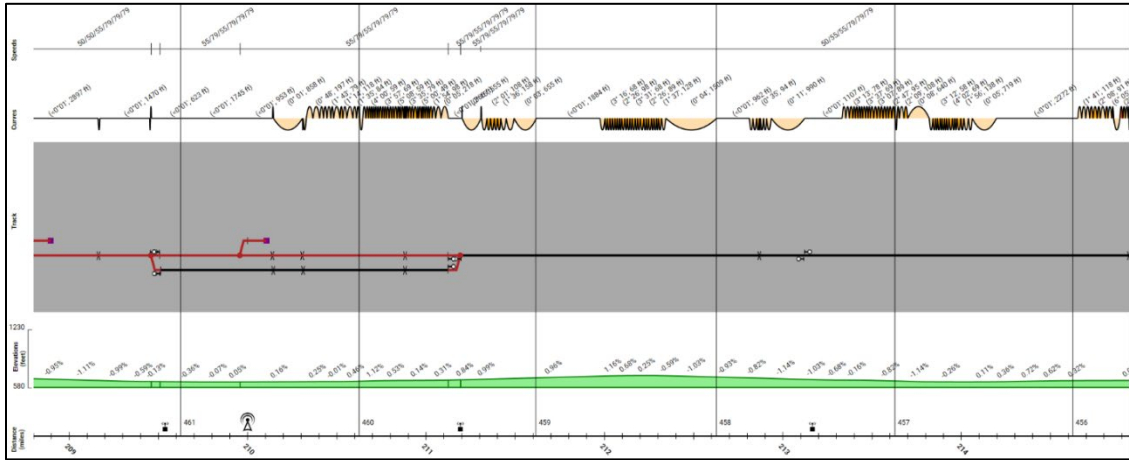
Speeds

50/50/55/79/79/79

55/79/55/79/79/79

55/79/55/79/79/79

55/79/55/79/79/79
55/79/55/79/79/79

50/55/55/79/79/79

Curves

(<0°01', 2897 ft)
(<0°01', 1470 ft)
(<0°01', 623 ft)
(<0°01', 1745 ft)
(<0°07', 953 ft)
(0°01', 658 ft)
(0°46', 197 ft)
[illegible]
(2°01', 106 ft)
(1°36', 158 ft)
(0°03', 655 ft)
(<0°01', 1884 ft)
(3°16', 58 ft)
(2°26', 31 ft)
(2°26', 89 ft)
(1°37', 128 ft)
(0°04', 1509 ft)
(<0°01', 962 ft)
(0°35', 94 ft)
(0°11', 990 ft)
(<0°01', 1107 ft)
(3°12', 78 ft)
(3°47', 95 ft)
(0°08', 640 ft)
(3°12', 58 ft)
(4°05', 69 ft)
(1°56', 138 ft)
(0°05', 719 ft)
(<0°01', 2272 ft)
(1°41', 118 ft)

Track

1230

Elevations (feet)

-0.95%
-1.11%
-0.99%
-0.56%
-0.13%
0.36%
-0.07%
0.05%
0.16%
0.29%
-0.01%
0.46%
1.12%
0.53%
0.14%
0.31%
0.84%
0.99%
0.96%
1.16%
0.66%
0.25%
-0.59%
-1.03%
-0.93%
-0.82%
-1.14%
-1.03%
-0.68%
-0.16%
-0.82%
-1.14%
-0.26%
0.11%
0.36%
0.72%
0.62%
0.32%

580

Distance (miles)

209
461
210
460
211
459
212
458
213
457
214
456